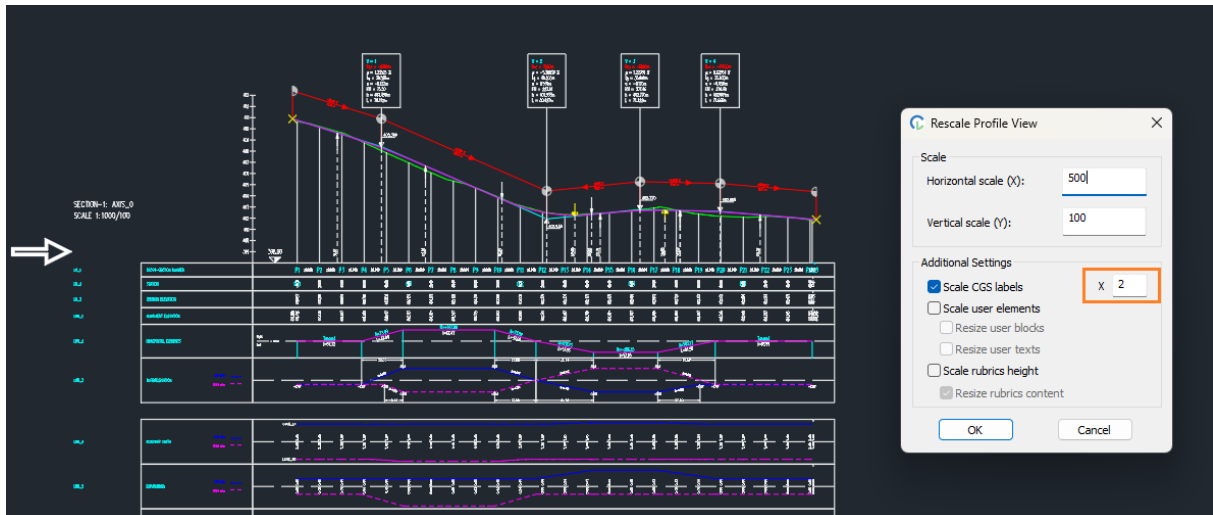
SECTION-1: AXIS_0
SCALE 1:1000/100

Rescale Profile View

Scale

Horizontal scale (X): 500

Vertical scale (Y): 100

Additional Settings

Scale CGS labels

X 2

Scale user elements

Resize user blocks

Resize user texts

Scale rubrics height

Resize rubrics content

OK

Cancel